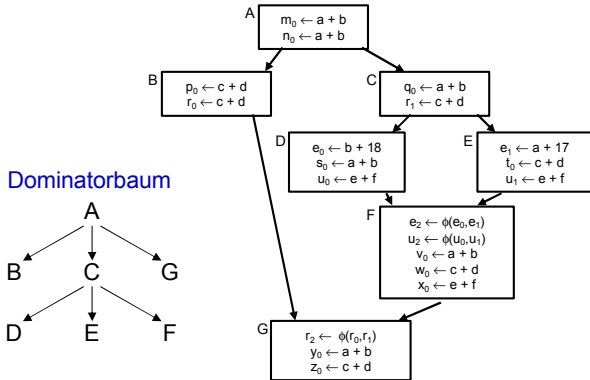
A
$m_0 \leftarrow a + b$
$n_0 \leftarrow a + b$

B
$p_0 \leftarrow c + d$
$r_0 \leftarrow c + d$

C
$q_0 \leftarrow a + b$
$r_1 \leftarrow c + d$

D
$e_0 \leftarrow b + 18$
$s_0 \leftarrow a + b$
$u_0 \leftarrow e + f$

E
$e_1 \leftarrow a + 17$
$t_0 \leftarrow c + d$
$u_1 \leftarrow e + f$

F
$e_2 \leftarrow \phi(e_0,e_1)$
$u_2 \leftarrow \phi(u_0,u_1)$
$v_0 \leftarrow a + b$
$w_0 \leftarrow c + d$
$x_0 \leftarrow e + f$

G
$r_2 \leftarrow \phi(r_0,r_1)$
$y_0 \leftarrow a + b$
$z_0 \leftarrow c + d$

Dominatorbaum
A
B C G
D E F